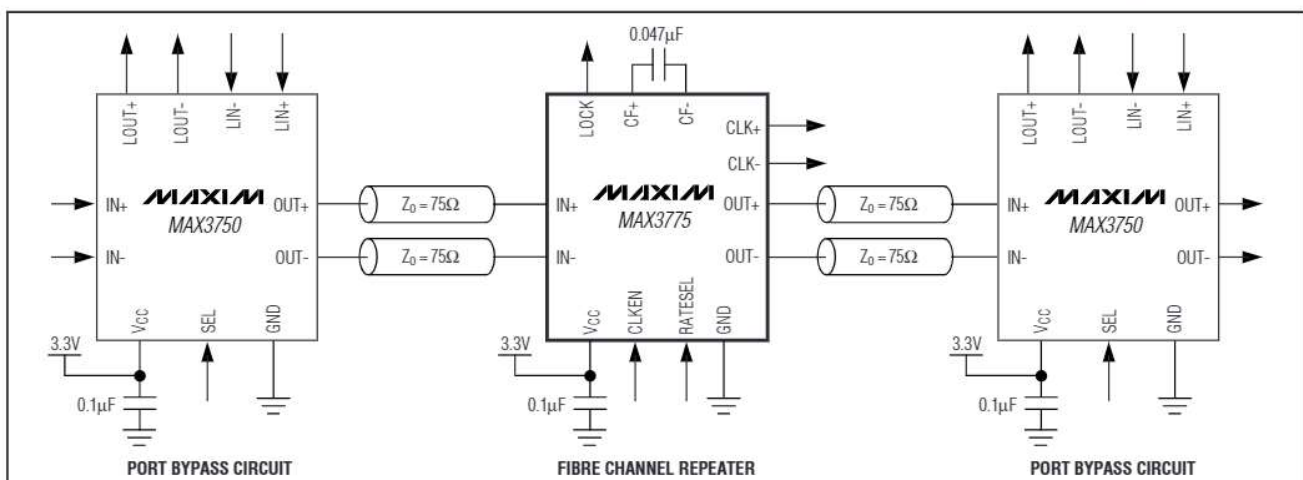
LOUT+ LOUT- LIN- LIN+

IN+ MAXIM OUT+
MAX3750
IN- OUT-

3.3V $V_{CC}$ SEL GND

0.1μF

PORT BYPASS CIRCUIT

$Z_0 = 75\Omega$

$Z_0 = 75\Omega$

0.047μF

LOCK CF+ CF-

CLK+
CLK-

IN+ MAXIM OUT+
MAX3775
IN- OUT-

3.3V $V_{CC}$ CLKEN RATESEL GND

0.1μF

FIBRE CHANNEL REPEATER

$Z_0 = 75\Omega$

$Z_0 = 75\Omega$

LOUT+ LOUT- LIN- LIN+

IN+ MAXIM OUT+
MAX3750
IN- OUT-

3.3V $V_{CC}$ SEL GND

0.1μF

PORT BYPASS CIRCUIT